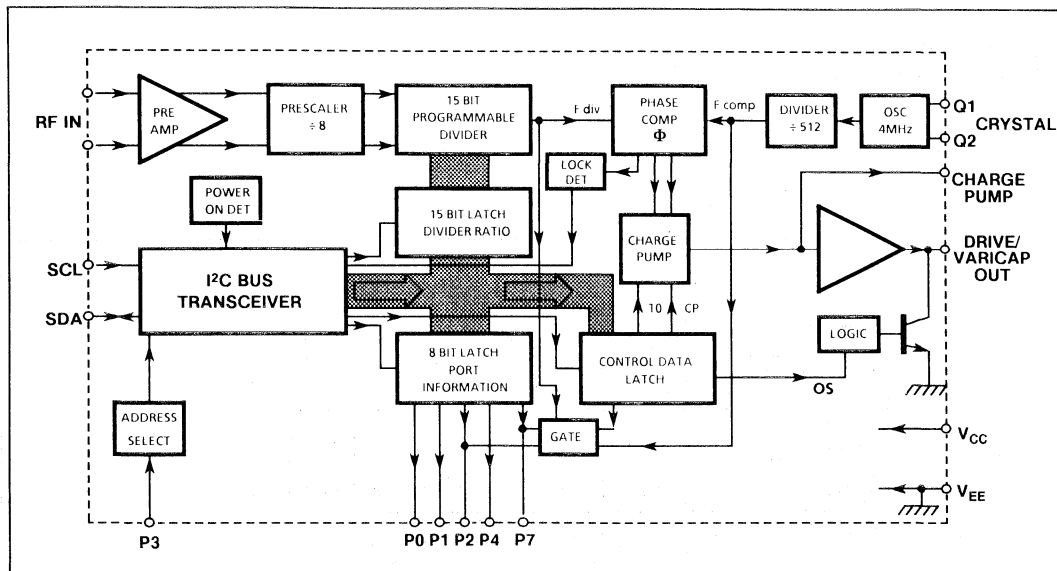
RF IN
PRE AMP
PRESCALER ÷ 8
15 BIT PROGRAMMABLE DIVIDER
F div
PHASE COMP $\Phi$
F comp
DIVIDER ÷ 512
OSC 4MHz
Q1
Q2
CRYSTAL
LOCK DET
POWER ON DET
15 BIT LATCH DIVIDER RATIO
CHARGE PUMP
CHARGE PUMP
DRIVE/ VARICAP OUT
SCL
$I^2C$ BUS TRANSCEIVER
SDA
10
CP
LOGIC
8 BIT LATCH PORT INFORMATION
CONTROL DATA LATCH
OS
ADDRESS SELECT
GATE
$V_{CC}$
$V_{EE}$
P3
P0 P1 P2 P4 P7